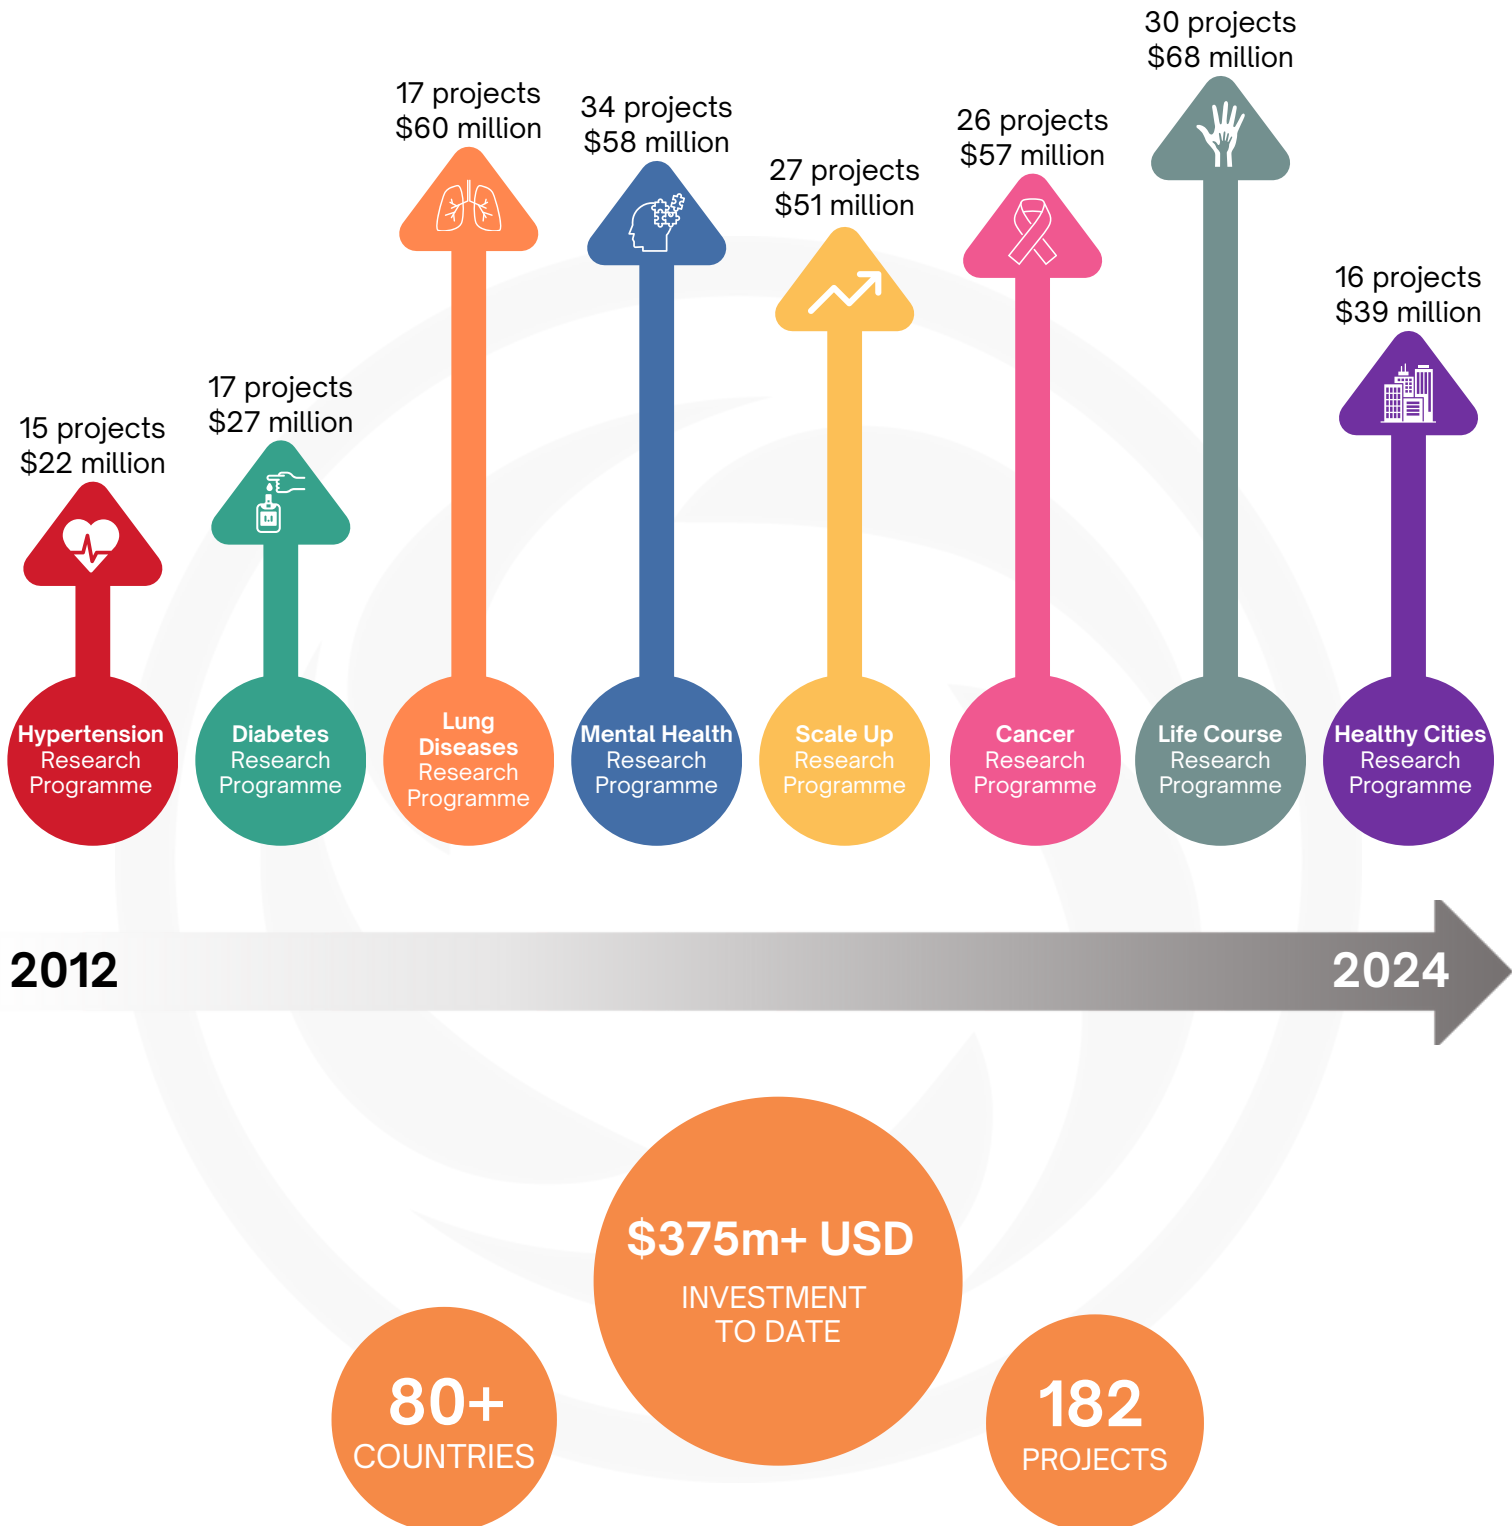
15 projects
$22 million

Hypertension
Research
Programme

17 projects
$27 million

Diabetes
Research
Programme

17 projects
$60 million

Lung
Diseases
Research
Programme

34 projects
$58 million

Mental Health
Research
Programme

27 projects
$51 million

Scale Up
Research
Programme

26 projects
$57 million

Cancer
Research
Programme

30 projects
$68 million

Life Course
Research
Programme

16 projects
$39 million

Healthy Cities
Research
Programme

2012

2024

$375m+ USD
INVESTMENT
TO DATE

80+
COUNTRIES

182
PROJECTS